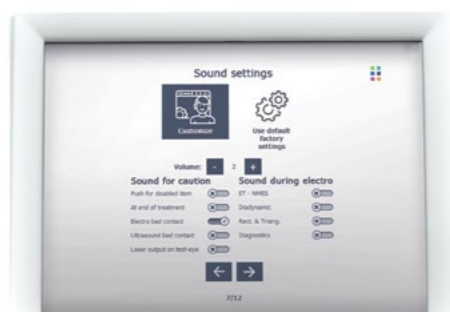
Sound settings

Customize

Use default factory settings

Volume: - 2 +

Sound for caution

Push for disabled item

At end of treatment

Electro bad contact

Ultrasound bad contact

Laser output on test-eye

Sound during electro

ET - WHBS

Diadynamic

Rect. & Triang.

Diagnostics

←

→

7/12